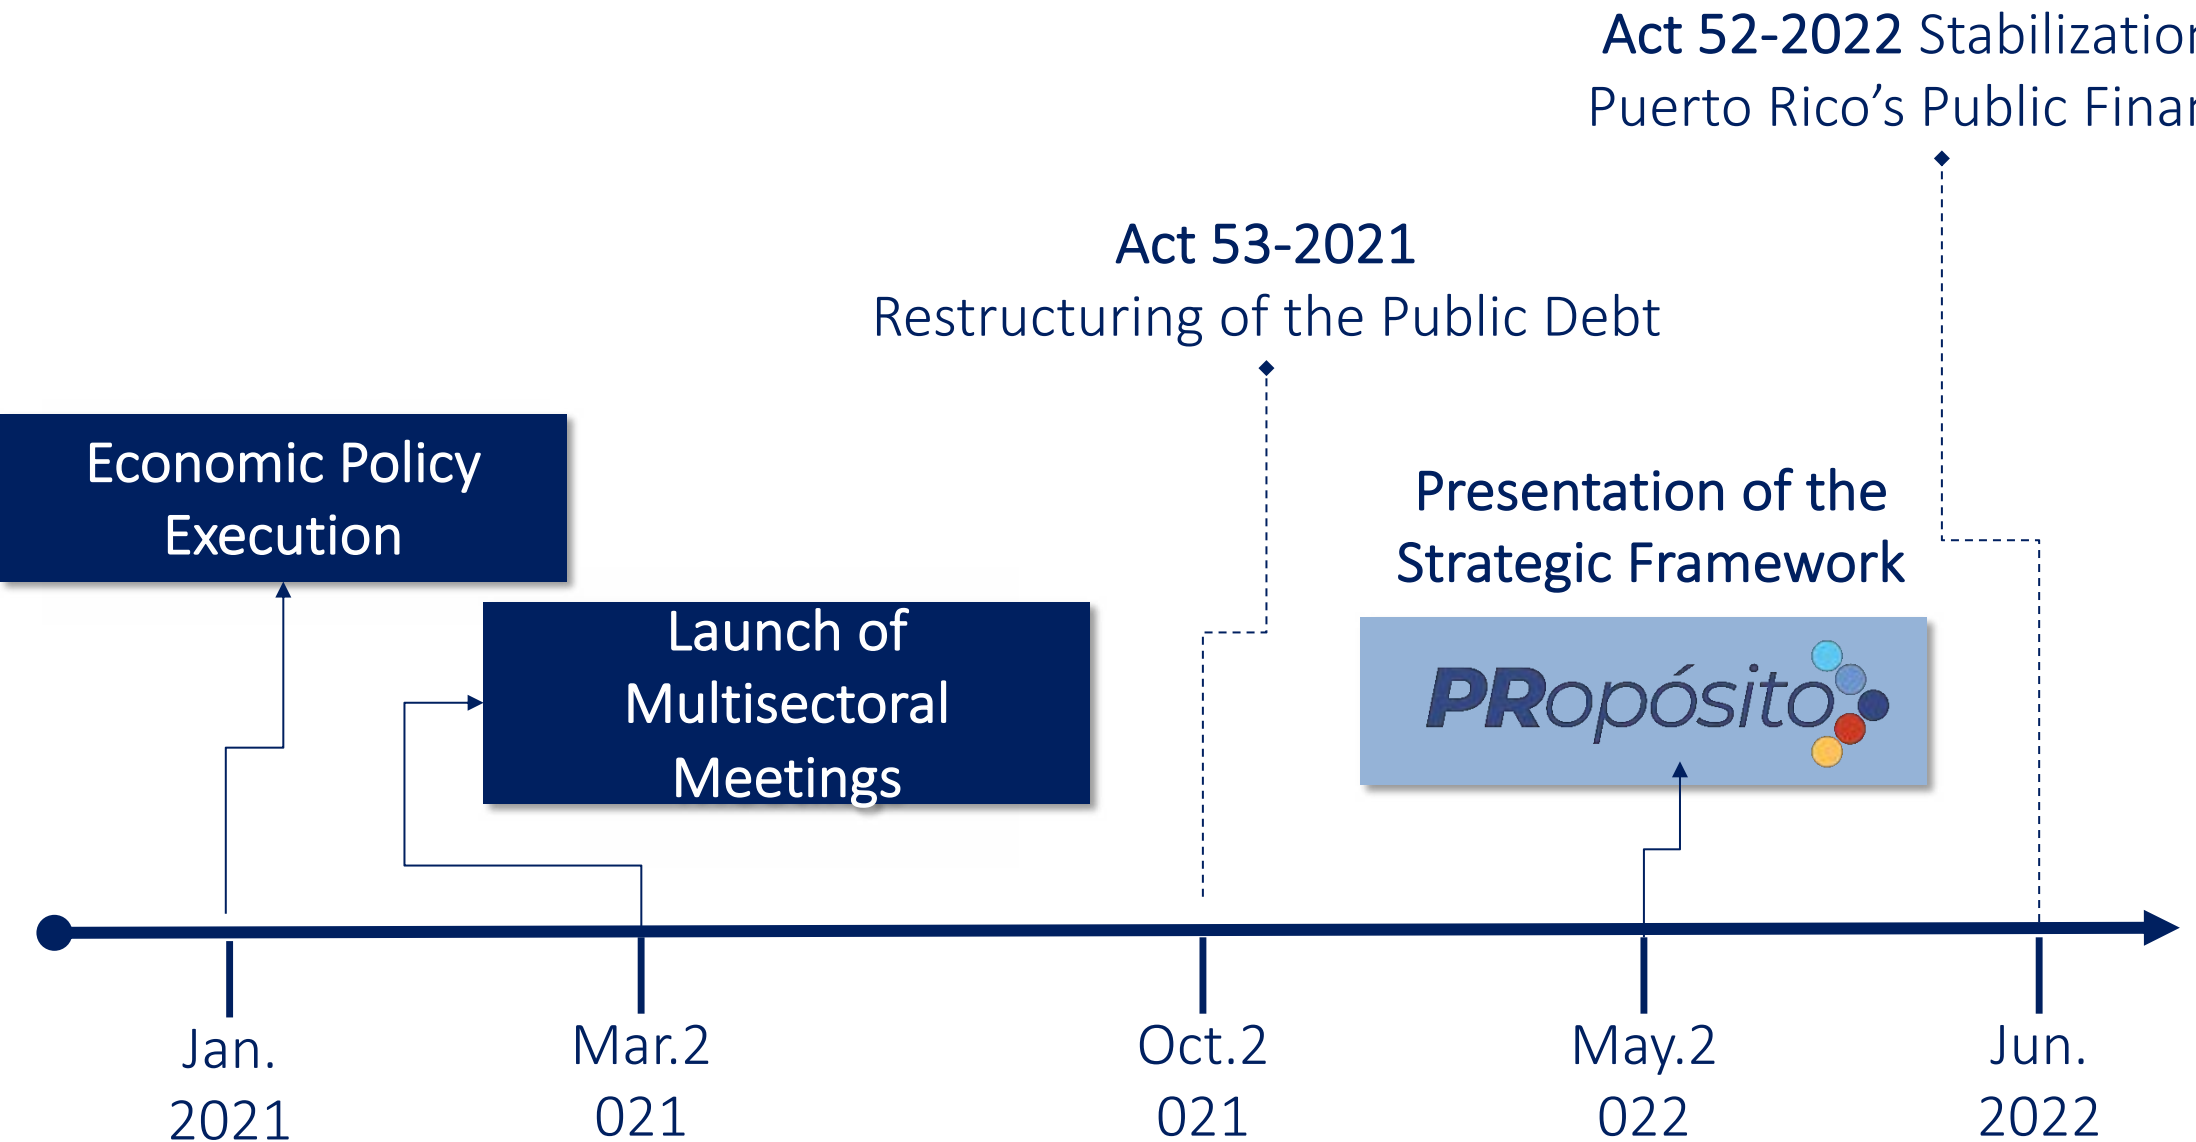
Act 52-2022 Stabilizatio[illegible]
Puerto Rico's Public Fina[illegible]

Act 53-2021
Restructuring of the Public Debt

Economic Policy Execution

Launch of Multisectoral Meetings

Presentation of the Strategic Framework

PRopósito

Jan. 2021

Mar.2 021

Oct.2 021

May.2 022

Jun. 2022